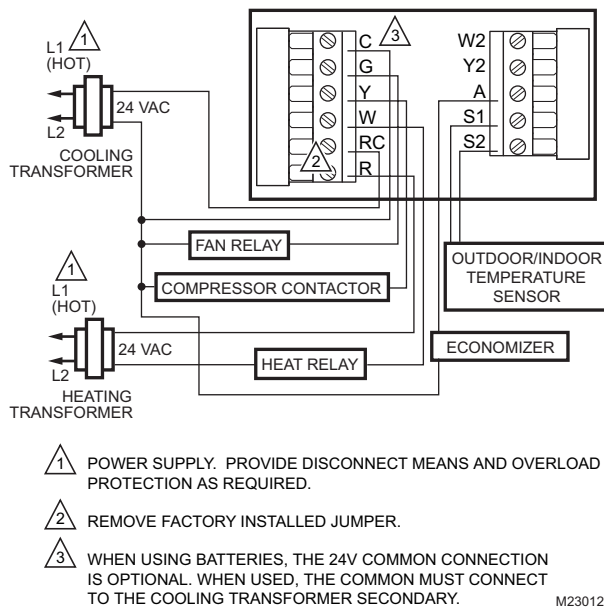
1
L1
(HOT)
L2
24 VAC
COOLING
TRANSFORMER

C
3
G
Y
W
RC
2
R

W2
Y2
A
S1
S2

FAN RELAY

OUTDOOR/INDOOR
TEMPERATURE
SENSOR

1
L1
(HOT)
COMPRESSOR CONTACTOR

L2
24 VAC
HEATING
TRANSFORMER

HEAT RELAY

ECONOMIZER

1 POWER SUPPLY. PROVIDE DISCONNECT MEANS AND OVERLOAD PROTECTION AS REQUIRED.

2 REMOVE FACTORY INSTALLED JUMPER.

3 WHEN USING BATTERIES, THE 24V COMMON CONNECTION IS OPTIONAL. WHEN USED, THE COMMON MUST CONNECT TO THE COOLING TRANSFORMER SECONDARY.

M23012